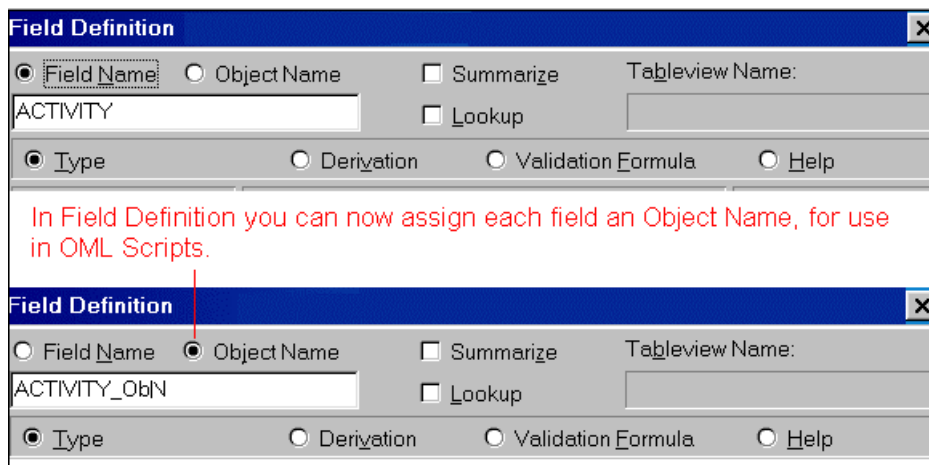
Field Definition

Field Name
Object Name
Summarize
Tableview Name:
ACTIVITY
Lookup
Type
Derivation
Validation Formula
Help

In Field Definition you can now assign each field an Object Name, for use in OML Scripts.

Field Definition

Field Name
Object Name
Summarize
Tableview Name:
ACTIVITY_ObN
Lookup
Type
Derivation
Validation Formula
Help